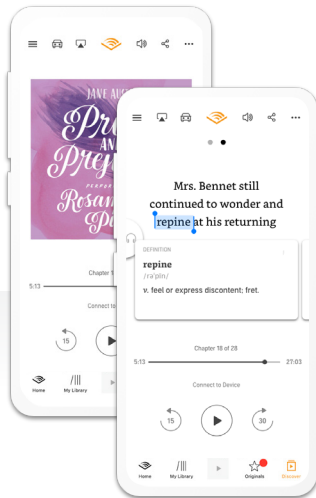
JANE AU
Pri
AN
Prej
Rosam
Pi

Chapter 1
5:13
Connect to
15
Home
My Library

Mrs. Bennet still continued to wonder and repine at his returning

DEFINITION
repine
/ra'pin/
v. feel or express discontent; fret.

Chapter 18 of 28
5:13
27:03
Connect to Device
15
30
Home
My Library
Originals
Discover